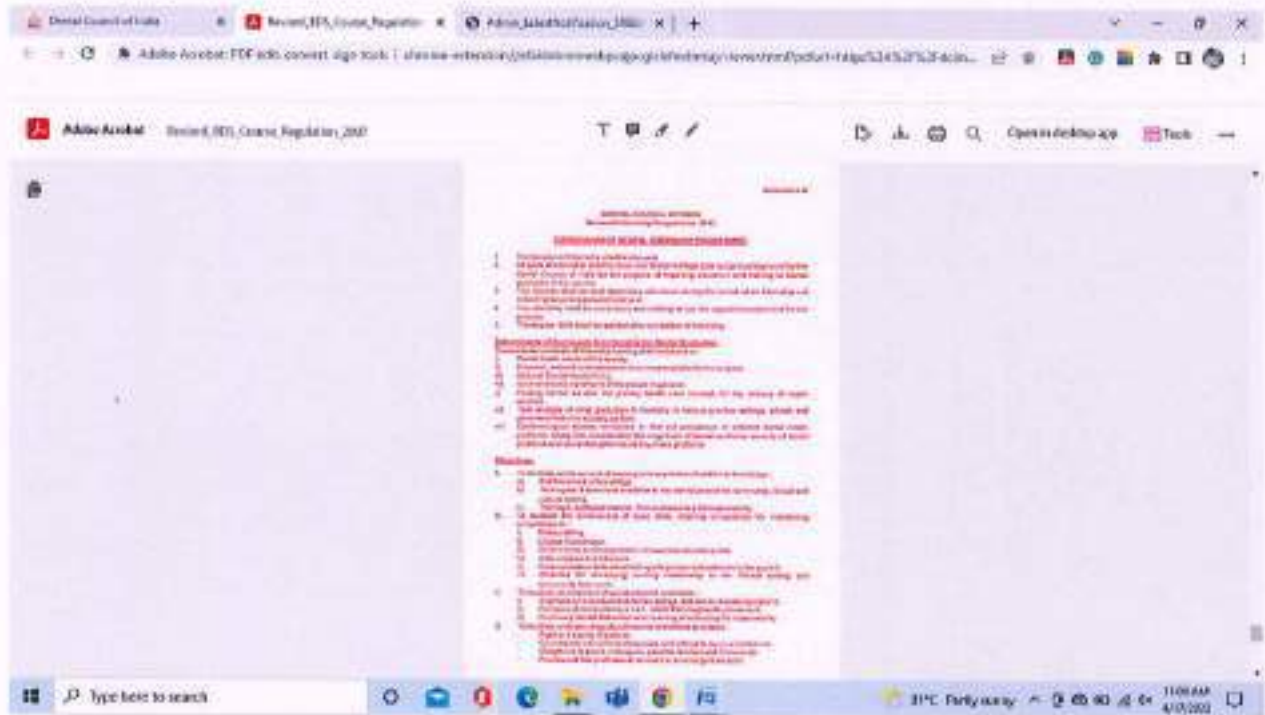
Dental Council of India
Revised_BDS_Course_Regulation
Admin_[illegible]
Adobe Acrobat: PDF edit, convert, sign tools | chrome-extension://efaidnbmnnnibpcajpcglclefindmkaj/viewer.html?pdfurl=https%3A%2F%2Fdcin...

Adobe Acrobat   Revised_BDS_Course_Regulation_2007
Open in desktop app   Tools

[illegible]

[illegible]

Type here to search
31°C Partly sunny
11:00 AM
4/7/2022